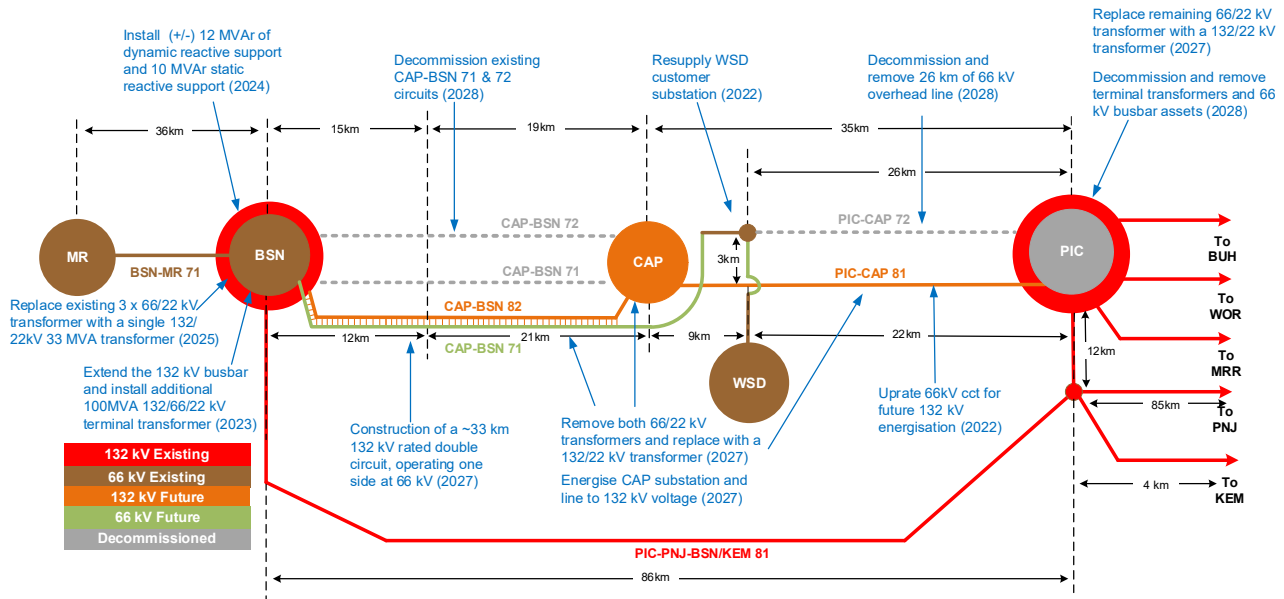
Install (+/-) 12 MVAr of dynamic reactive support and 10 MVAr static reactive support (2024)

Decommission existing CAP-BSN 71 & 72 circuits (2028)

Resupply WSD customer substation (2022)

Decommission and remove 26 km of 66 kV overhead line (2028)

Replace remaining 66/22 kV transformer with a 132/22 kV transformer (2027)

Decommission and remove terminal transformers and 66 kV busbar assets (2028)

36km

15km

19km

35km

26km

MR

BSN-MR 71

BSN

CAP-BSN 72

CAP-BSN 71

CAP

PIC-CAP 72

PIC-CAP 81

PIC

To BUH

To WOR

To MRR

To PNJ

To KEM

3km

CAP-BSN 82

CAP-BSN 71

12km

21km

9km

22km

12km

85km

4 km

WSD

Replace existing 3 x 66/22 kV transformer with a single 132/ 22kV 33 MVA transformer (2025)

Extend the 132 kV busbar and install additional 100MVA 132/66/22 kV terminal transformer (2023)

Construction of a ~33 km 132 kV rated double circuit, operating one side at 66 kV (2027)

Remove both 66/22 kV transformers and replace with a 132/22 kV transformer (2027)

Energise CAP substation and line to 132 kV voltage (2027)

Uprate 66kV cct for future 132 kV energisation (2022)

132 kV Existing
66 kV Existing
132 kV Future
66 kV Future
Decommissioned

PIC-PNJ-BSN/KEM 81

86km